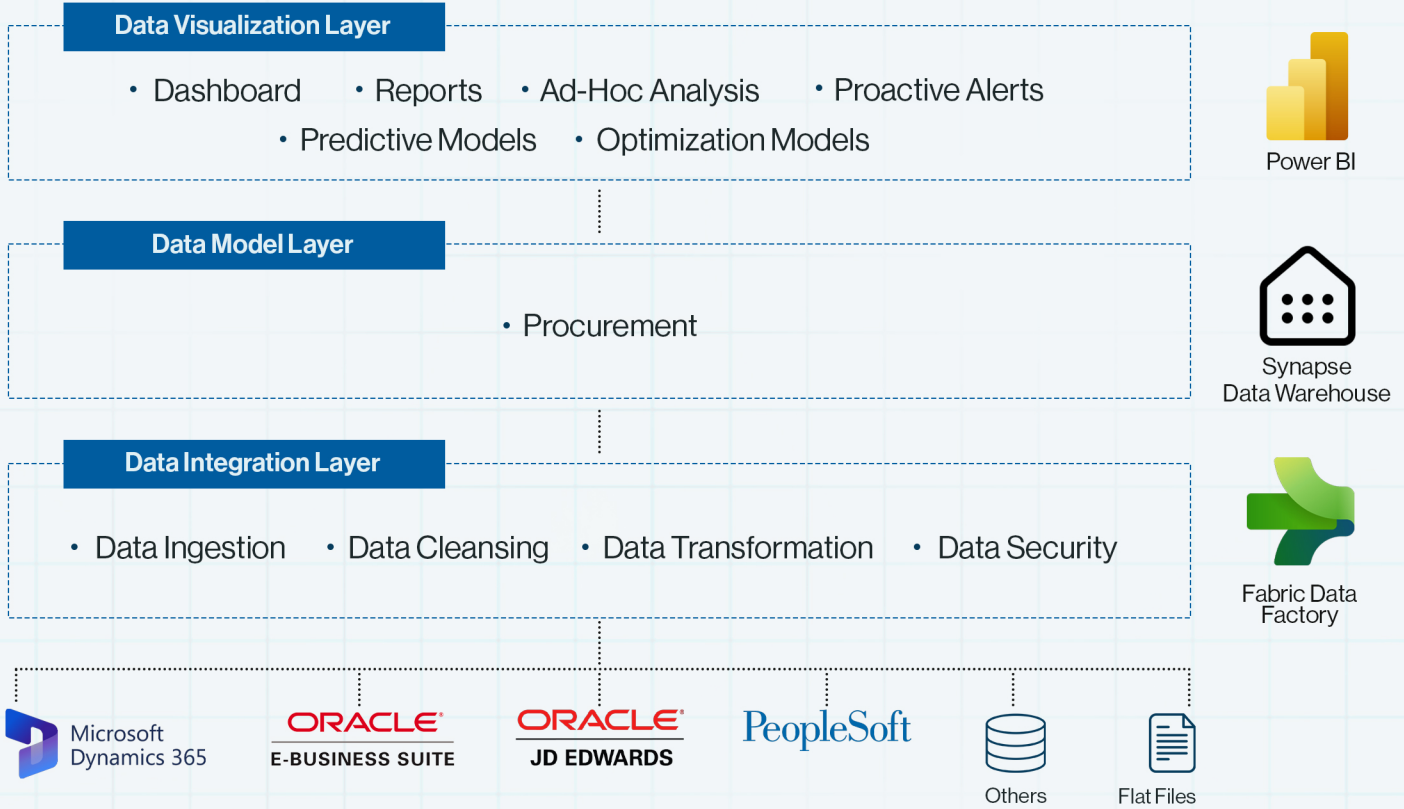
Data Visualization Layer

• Dashboard • Reports • Ad-Hoc Analysis • Proactive Alerts
• Predictive Models • Optimization Models

Power BI

Data Model Layer

• Procurement

Synapse Data Warehouse

Data Integration Layer

• Data Ingestion • Data Cleansing • Data Transformation • Data Security

Fabric Data Factory

Microsoft Dynamics 365

ORACLE E-BUSINESS SUITE

ORACLE JD EDWARDS

PeopleSoft

Others

Flat Files